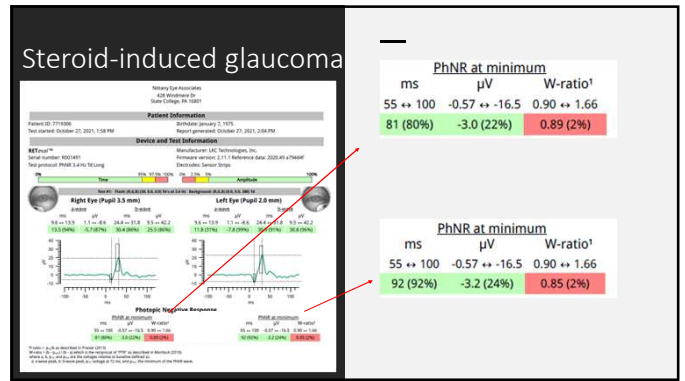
Steroid-induced glaucoma

Nittany Eye Associates
428 Windmere Dr
State College, PA 16801

Patient Information

Patient ID: 7719306
Birthdate: January 7, 1975
Test started: October 27, 2021, 1:58 PM
Report generated: October 27, 2021, 2:04 PM

Device and Test Information

RETeval™
Manufacturer: LKC Technologies, Inc.
Serial number: R001491
Firmware version: 2.11.1 Reference date: 2020.45 a79464f
Test protocol: PhNR 3.4 Hz Td Long
Electrodes: Sensor Strips

Time
Amplitude

Right Eye (Pupil 3.5 mm)
Left Eye (Pupil 2.0 mm)

| ms | µV | ms | µV |
|---|---|---|---|
| 9.6 ↔ 13.9 | 1.1 ↔ -8.6 | 24.4 ↔ 31.8 | 9.5 ↔ 42.2 |
| 13.5 (94%) | -5.7 (87%) | 30.4 (86%) | 25.5 (86%) |

| ms | µV | ms | µV |
|---|---|---|---|
| 9.6 ↔ 13.9 | 1.1 ↔ -8.6 | 24.4 ↔ 31.8 | 9.5 ↔ 42.2 |
| 11.8 (31%) | -7.8 (39%) | 30.8 (51%) | 30.8 (56%) |

Photopic Negative Response

PhNR at minimum

| ms | µV | W-ratio¹ |
|---|---|---|
| 55 ↔ 100 | -0.57 ↔ -16.5 | 0.90 ↔ 1.66 |
| 81 (80%) | -3.0 (22%) | 0.89 (2%) |

PhNR at minimum

| ms | µV | W-ratio¹ |
|---|---|---|
| 55 ↔ 100 | -0.57 ↔ -16.5 | 0.90 ↔ 1.66 |
| 92 (92%) | -3.2 (24%) | 0.85 (2%) |

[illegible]